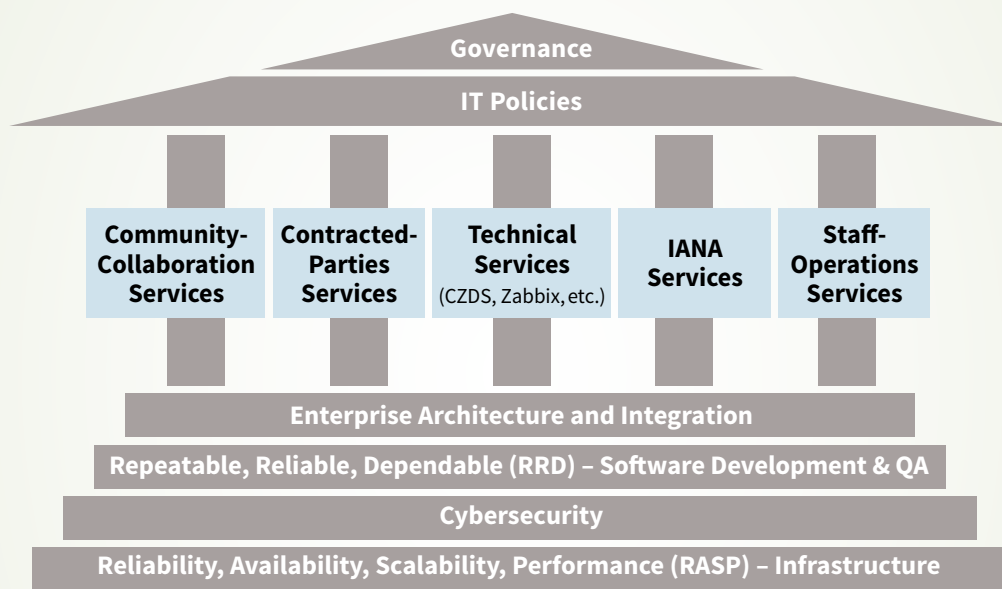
Governance

IT Policies

Community-Collaboration Services

Contracted-Parties Services

Technical Services (CZDS, Zabbix, etc.)

IANA Services

Staff-Operations Services

Enterprise Architecture and Integration

Repeatable, Reliable, Dependable (RRD) – Software Development & QA

Cybersecurity

Reliability, Availability, Scalability, Performance (RASP) – Infrastructure